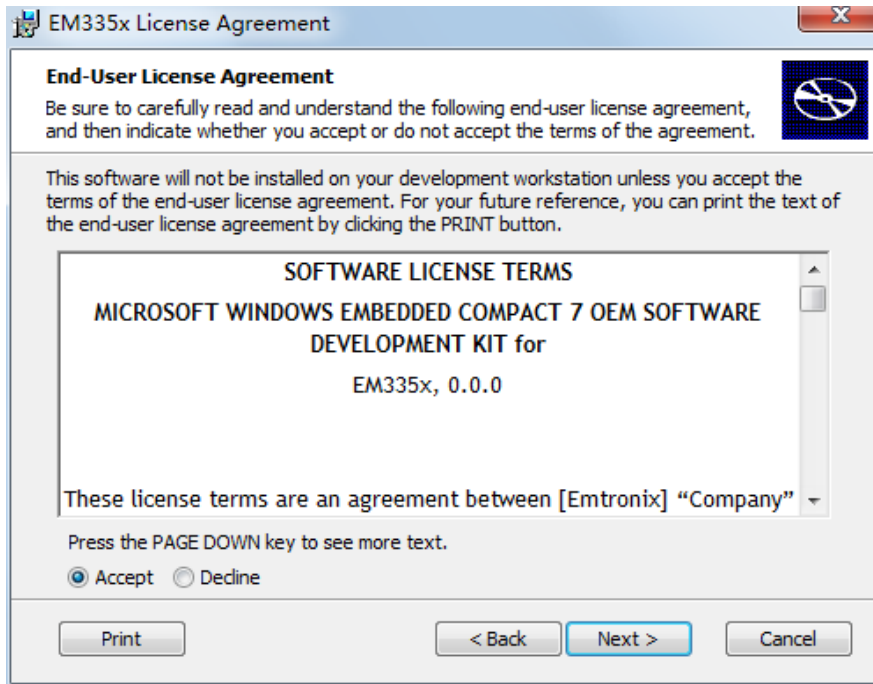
EM335x License Agreement

End-User License Agreement

Be sure to carefully read and understand the following end-user license agreement, and then indicate whether you accept or do not accept the terms of the agreement.

This software will not be installed on your development workstation unless you accept the terms of the end-user license agreement. For your future reference, you can print the text of the end-user license agreement by clicking the PRINT button.

SOFTWARE LICENSE TERMS

MICROSOFT WINDOWS EMBEDDED COMPACT 7 OEM SOFTWARE DEVELOPMENT KIT for

EM335x, 0.0.0

These license terms are an agreement between [Emtronix] “Company”

Press the PAGE DOWN key to see more text.

Accept Decline

Print

< Back

Next >

Cancel